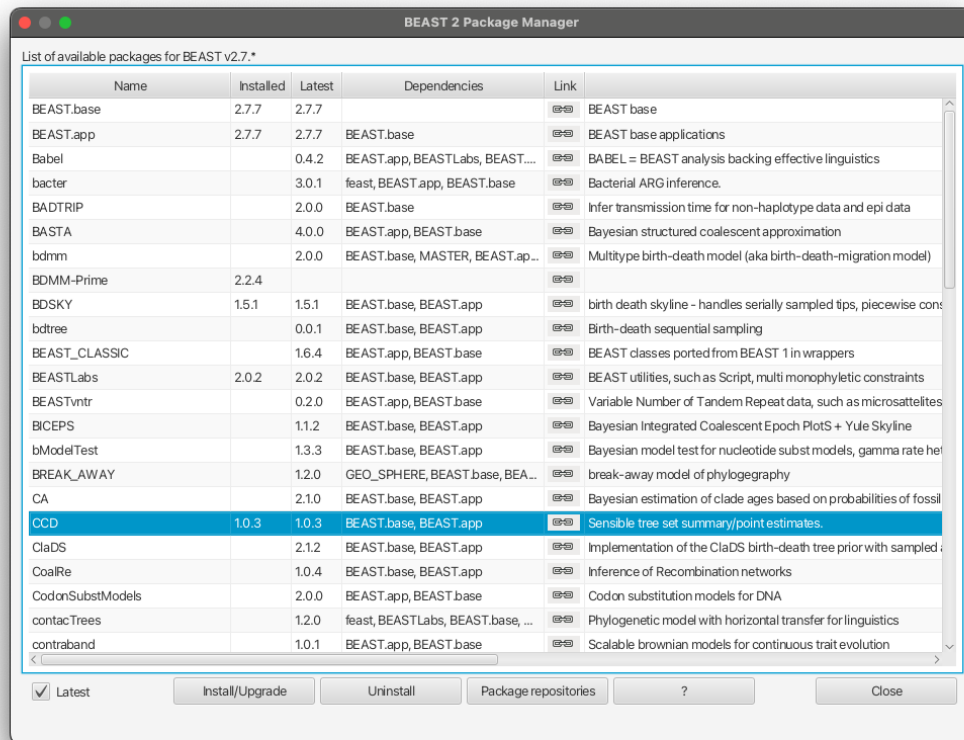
BEAST 2 Package Manager

List of available packages for BEAST v2.7.*

| Name | Installed | Latest | Dependencies | Link | |
|---|---|---|---|---|---|
| BEAST.base | 2.7.7 | 2.7.7 | | | BEAST base |
| BEAST.app | 2.7.7 | 2.7.7 | BEAST.base | | BEAST base applications |
| Babel | | 0.4.2 | BEAST.app, BEASTLabs, BEAST.... | | BABEL = BEAST analysis backing effective linguistics |
| bacter | | 3.0.1 | feast, BEAST.app, BEAST.base | | Bacterial ARG inference. |
| BADTRIP | | 2.0.0 | BEAST.base | | Infer transmission time for non-haplotype data and epi data |
| BASTA | | 4.0.0 | BEAST.app, BEAST.base | | Bayesian structured coalescent approximation |
| bdmm | | 2.0.0 | BEAST.base, MASTER, BEAST.ap... | | Multitype birth-death model (aka birth-death-migration model) |
| BDMM-Prime | 2.2.4 | | | | |
| BDSKY | 1.5.1 | 1.5.1 | BEAST.base, BEAST.app | | birth death skyline - handles serially sampled tips, piecewise cons |
| bdtree | | 0.0.1 | BEAST.base, BEAST.app | | Birth-death sequential sampling |
| BEAST_CLASSIC | | 1.6.4 | BEAST.app, BEAST.base | | BEAST classes ported from BEAST 1 in wrappers |
| BEASTLabs | 2.0.2 | 2.0.2 | BEAST.base, BEAST.app | | BEAST utilities, such as Script, multi monophyletic constraints |
| BEASTvntr | | 0.2.0 | BEAST.app, BEAST.base | | Variable Number of Tandem Repeat data, such as microsatellites |
| BICEPS | | 1.1.2 | BEAST.base, BEAST.app | | Bayesian Integrated Coalescent Epoch PlotS + Yule Skyline |
| bModelTest | | 1.3.3 | BEAST.base, BEAST.app | | Bayesian model test for nucleotide subst models, gamma rate het |
| BREAK_AWAY | | 1.2.0 | GEO_SPHERE, BEAST.base, BEA... | | break-away model of phylogegraphy |
| CA | | 2.1.0 | BEAST.base, BEAST.app | | Bayesian estimation of clade ages based on probabilities of fossil |
| CCD | 1.0.3 | 1.0.3 | BEAST.base, BEAST.app | | Sensible tree set summary/point estimates. |
| ClaDS | | 2.1.2 | BEAST.base, BEAST.app | | Implementation of the ClaDS birth-death tree prior with sampled a |
| CoalRe | | 1.0.4 | BEAST.base, BEAST.app | | Inference of Recombination networks |
| CodonSubstModels | | 2.0.0 | BEAST.app, BEAST.base | | Codon substitution models for DNA |
| contacTrees | | 1.2.0 | feast, BEASTLabs, BEAST.base, ... | | Phylogenetic model with horizontal transfer for linguistics |
| contraband | | 1.0.1 | BEAST.app, BEAST.base | | Scalable brownian models for continuous trait evolution |

Latest | Install/Upgrade | Uninstall | Package repositories | ? | Close